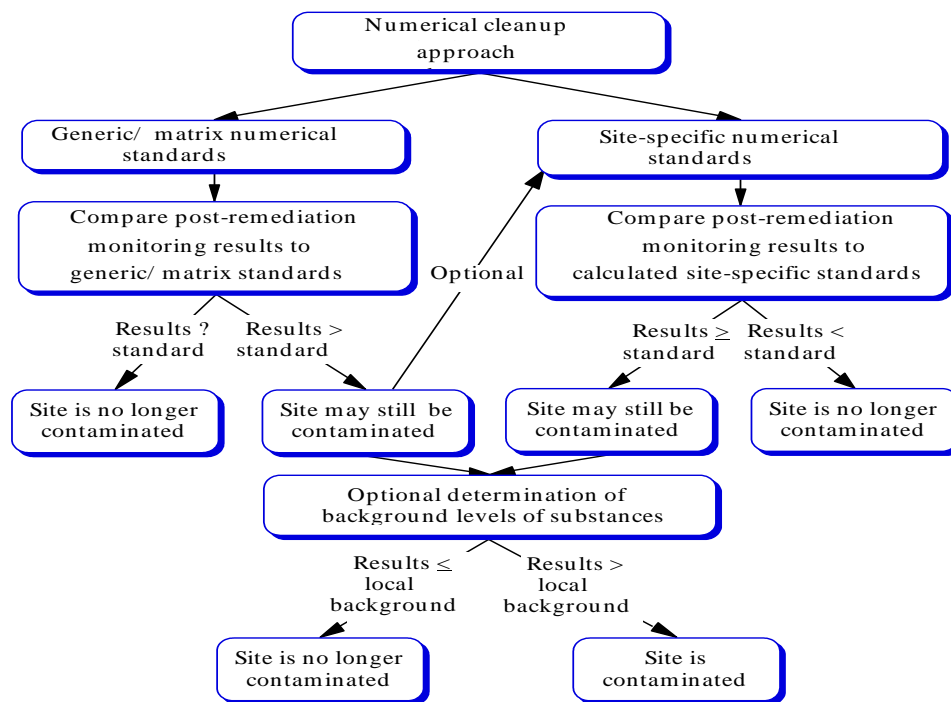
Numerical cleanup approach

Generic/ matrix numerical standards

Site-specific numerical standards

Compare post-remediation monitoring results to generic/ matrix standards

Optional

Compare post-remediation monitoring results to calculated site-specific standards

Results ? standard

Results > standard

Results $\geq$ standard

Results < standard

Site is no longer contaminated

Site may still be contaminated

Site may still be contaminated

Site is no longer contaminated

Optional determination of background levels of substances

Results $\leq$ local background

Results > local background

Site is no longer contaminated

Site is contaminated